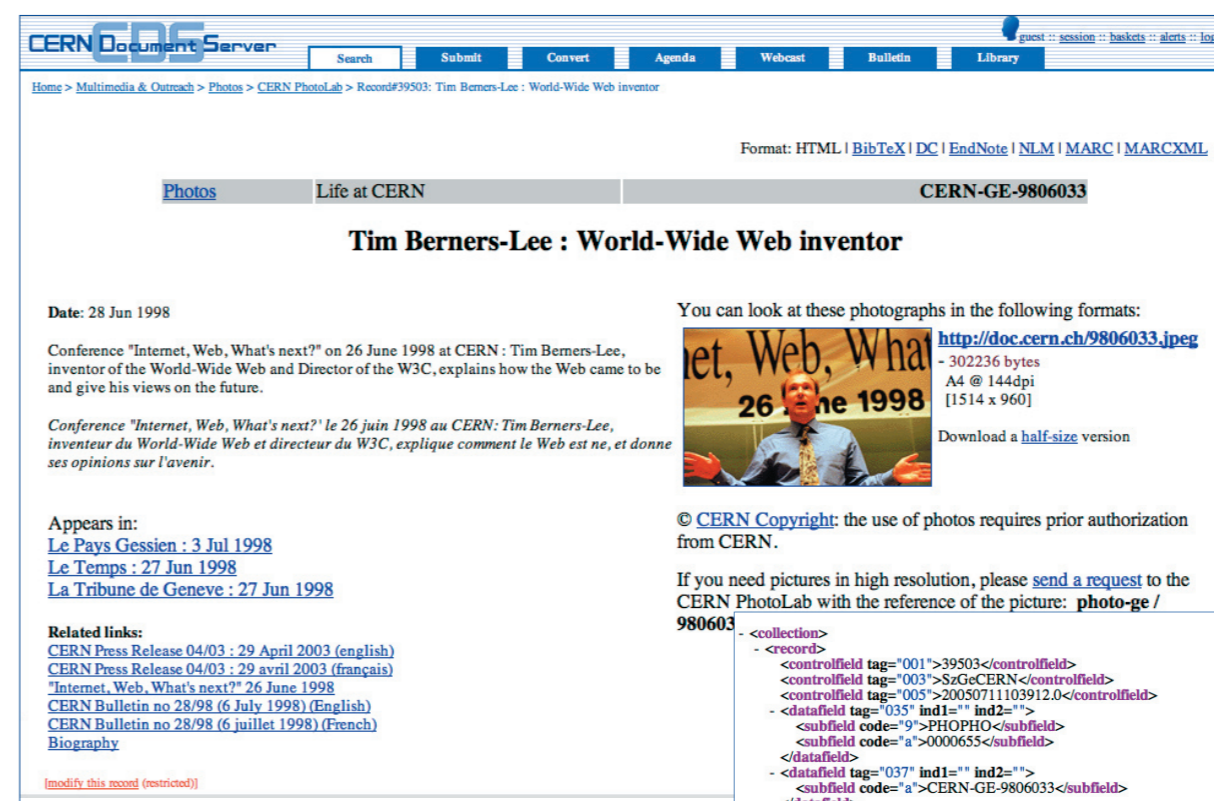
CERN Document Server

guest :: session :: baskets :: alerts :: log

Search | Submit | Convert | Agenda | Webcast | Bulletin | Library

Home > Multimedia & Outreach > Photos > CERN PhotoLab > Record#39503: Tim Berners-Lee : World-Wide Web inventor

Format: HTML | BibTeX | DC | EndNote | NLM | MARC | MARCXML

| Photos | Life at CERN | | CERN-GE-9806033 |
|---|---|---|---|

Tim Berners-Lee : World-Wide Web inventor

Date: 28 Jun 1998

Conference "Internet, Web, What's next?" on 26 June 1998 at CERN : Tim Berners-Lee, inventor of the World-Wide Web and Director of the W3C, explains how the Web came to be and give his views on the future.

Conference "Internet, Web, What's next?' le 26 juin 1998 au CERN: Tim Berners-Lee, inventeur du World-Wide Web et directeur du W3C, explique comment le Web est ne, et donne ses opinions sur l'avenir.

Appears in:
Le Pays Gessien : 3 Jul 1998
Le Temps : 27 Jun 1998
La Tribune de Geneve : 27 Jun 1998

Related links:
CERN Press Release 04/03 : 29 April 2003 (english)
CERN Press Release 04/03 : 29 avril 2003 (français)
"Internet, Web, What's next?" 26 June 1998
CERN Bulletin no 28/98 (6 July 1998) (English)
CERN Bulletin no 28/98 (6 juillet 1998) (French)
Biography

[modify this record (restricted)]

You can look at these photographs in the following formats:

et, Web, What
26 June 1998

http://doc.cern.ch/9806033.jpeg
- 302236 bytes
A4 @ 144dpi
[1514 x 960]

Download a half-size version

© CERN Copyright: the use of photos requires prior authorization from CERN.

If you need pictures in high resolution, please send a request to the CERN PhotoLab with the reference of the picture: photo-ge / 980603

- <collection>
- <record>
<controlfield tag="001">39503</controlfield>
<controlfield tag="003">SzGeCERN</controlfield>
<controlfield tag="005">20050711103912.0</controlfield>
- <datafield tag="035" ind1="" ind2="">
<subfield code="9">PHOPHO</subfield>
<subfield code="a">0000655</subfield>
</datafield>
- <datafield tag="037" ind1="" ind2="">
<subfield code="a">CERN-GE-9806033</subfield>
</datafield>